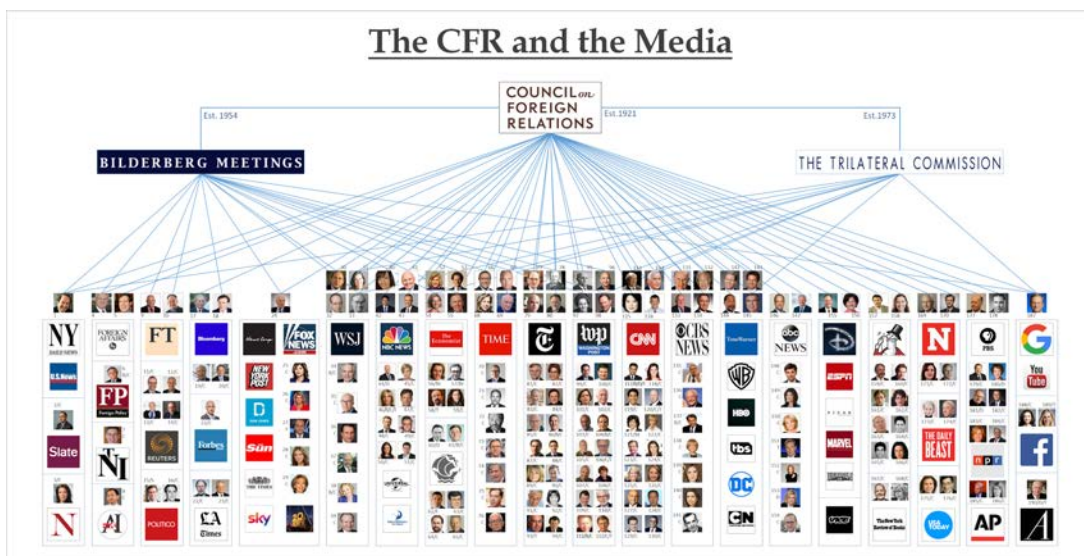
The CFR and the Media

COUNCIL on FOREIGN RELATIONS

Est. 1954

Est. 1921

Est. 1973

BILDERBERG MEETINGS

THE TRILATERAL COMMISSION

NY DAILY NEWS

U.S.News

Slate

N

FOREIGN AFFAIRS

FP

NI

AI

FT

REUTERS

POLITICO

Bloomberg

Forbes

LA Times

FOX NEWS

NEW YORK POST

Sun

THE TIMES

sky

WSJ

NBC NEWS

The Economist

TIME

The Washington Post

CNN

CBS NEWS

TimeWarner

WB

HBO

tbs

DC

CN

abc NEWS

ESPN

MARVEL

THE DAILY BEAST

npr

The New York Review of Books

USA TODAY

PBS

AP

Google

YouTube

A